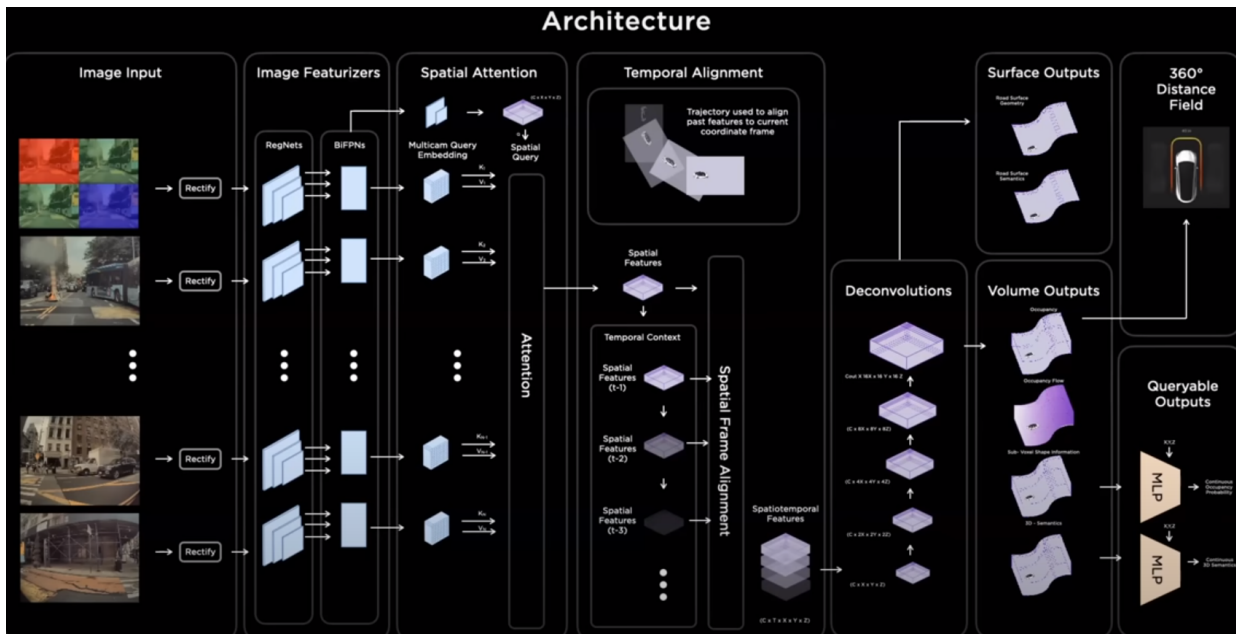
Architecture

Image Input

Rectify

Rectify

Rectify

Rectify

Image Featurizers

RegNets

BiFPNs

Spatial Attention

Multicam Query Embedding

(C x X x Y x Z)

Spatial Query

$K_1$
$V_1$

$K_2$
$V_2$

$K_{N-1}$
$V_{N-1}$

$K_N$
$V_N$

Attention

Temporal Alignment

Trajectory used to align past features to current coordinate frame

Spatial Features

Temporal Context

Spatial Features (t-1)

Spatial Features (t-2)

Spatial Features (t-3)

Spatial Frame Alignment

Spatiotemporal Features

(C x T x X x Y x Z)

Deconvolutions

Cout X 16X x 16 Y x 16 Z

(C x 8X x 8Y x 8Z)

(C x 4X x 4Y x 4Z)

(C x 2X x 2Y x 2Z)

(C x X x Y x Z)

Surface Outputs

Road Surface Geometry

Road Surface Semantics

Volume Outputs

Occupancy

Occupancy Flow

Sub- Voxel Shape Information

3D - Semantics

360° Distance Field

Queryable Outputs

X,Y,Z

MLP

Continuous Occupancy Probability

X,Y,Z

MLP

Continuous 3D Semantics